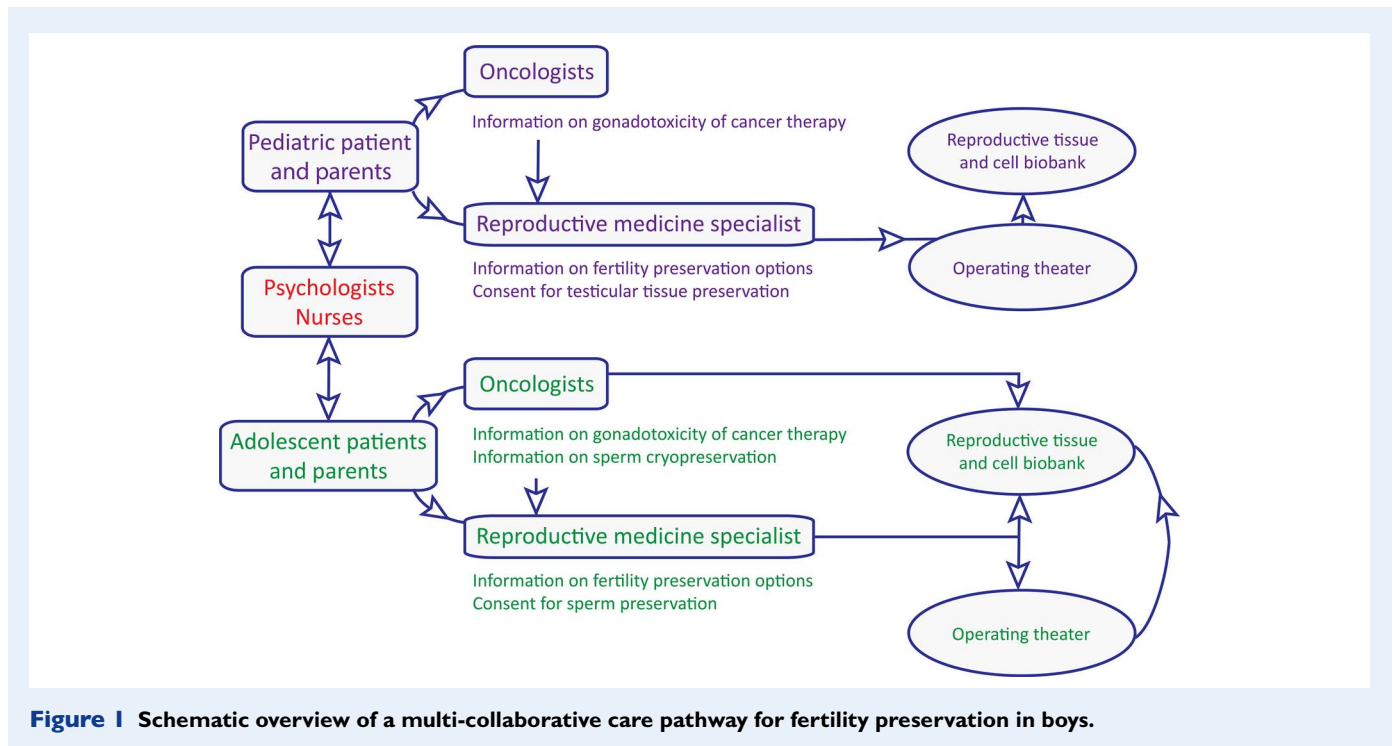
Oncologists

Pediatric patient and parents

Information on gonadotoxicity of cancer therapy

Reproductive tissue and cell biobank

Reproductive medicine specialist

Operating theater

Information on fertility preservation options
Consent for testicular tissue preservation

Psychologists
Nurses

Oncologists

Adolescent patients and parents

Information on gonadotoxicity of cancer therapy
Information on sperm cryopreservation

Reproductive tissue and cell biobank

Reproductive medicine specialist

Information on fertility preservation options
Consent for sperm preservation

Operating theater

**Figure 1** **Schematic overview of a multi-collaborative care pathway for fertility preservation in boys.**